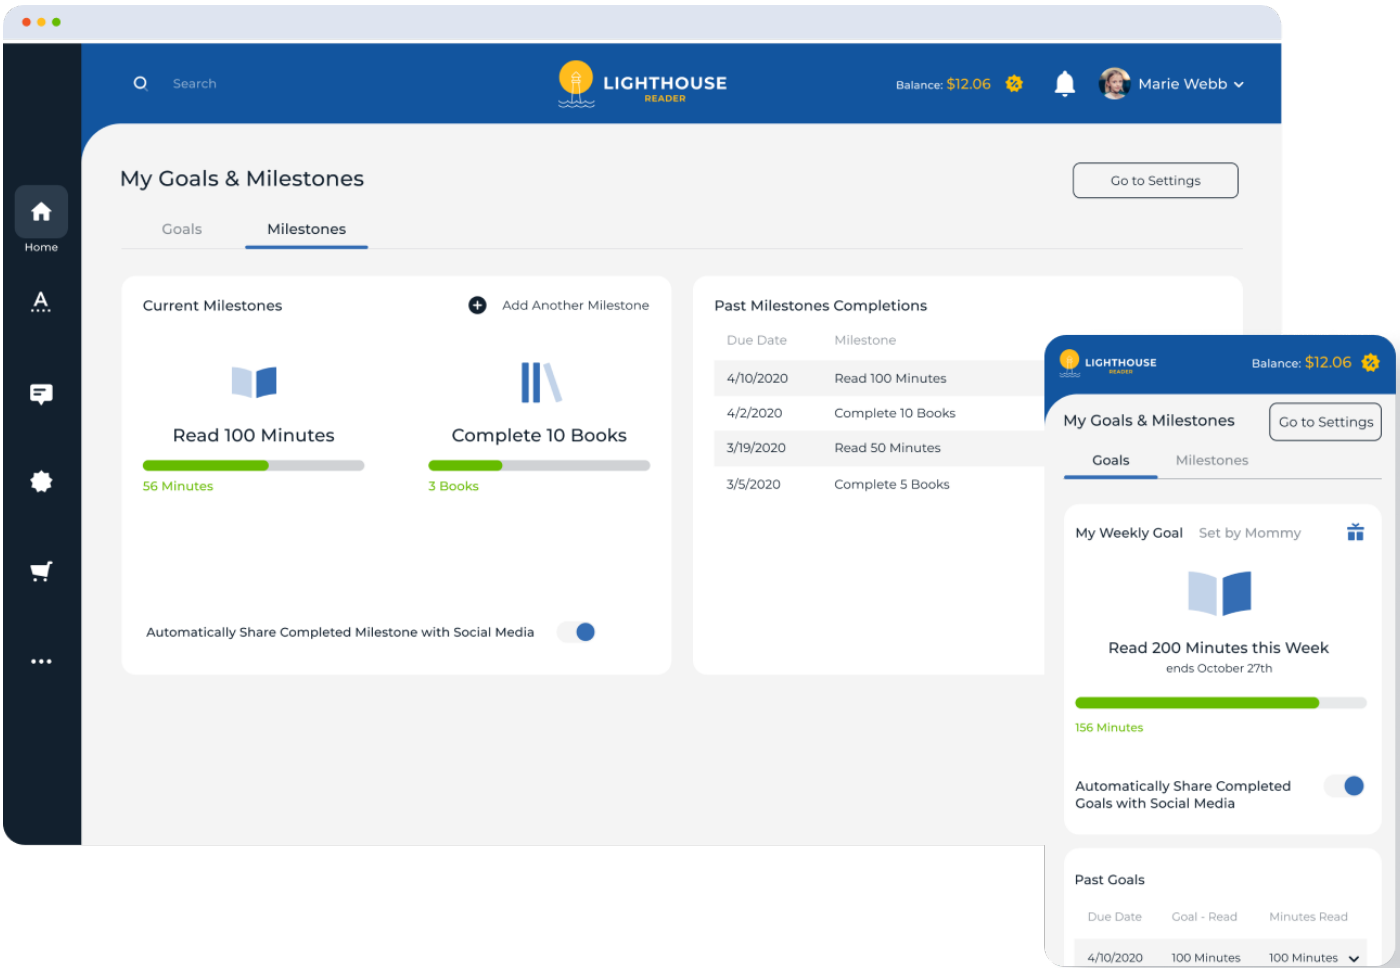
Search

LIGHTHOUSE
READER

Balance: $12.06

Marie Webb

Home

A

My Goals & Milestones

Go to Settings

Goals Milestones

Current Milestones

Add Another Milestone

Read 100 Minutes

56 Minutes

Complete 10 Books

3 Books

Automatically Share Completed Milestone with Social Media

Past Milestones Completions

| Due Date | Milestone |
|---|---|
| 4/10/2020 | Read 100 Minutes |
| 4/2/2020 | Complete 10 Books |
| 3/19/2020 | Read 50 Minutes |
| 3/5/2020 | Complete 5 Books |

LIGHTHOUSE
READER

Balance: $12.06

My Goals & Milestones

Go to Settings

Goals Milestones

My Weekly Goal Set by Mommy

Read 200 Minutes this Week
ends October 27th

156 Minutes

Automatically Share Completed Goals with Social Media

Past Goals

| Due Date | Goal - Read | Minutes Read |
|---|---|---|
| 4/10/2020 | 100 Minutes | 100 Minutes |